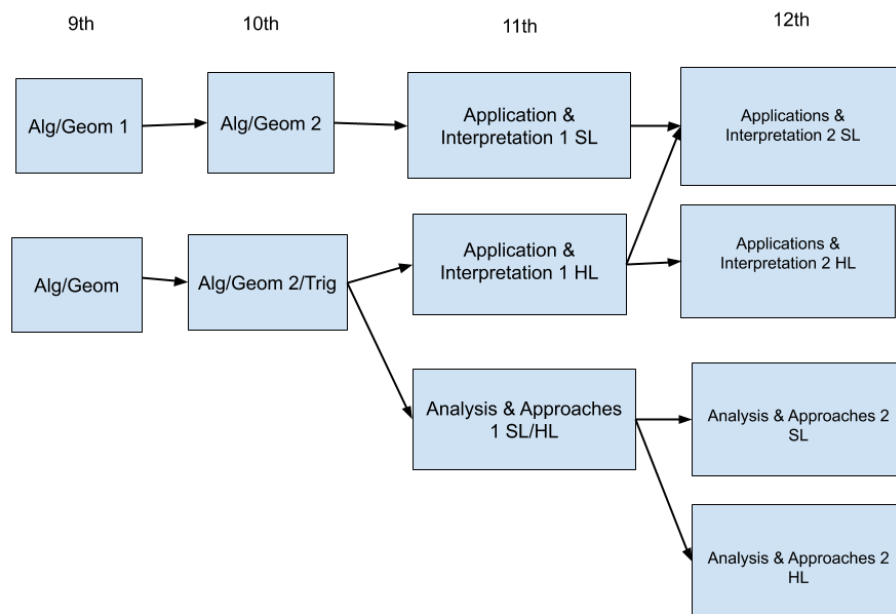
9th

10th

11th

12th

Alg/Geom 1

Alg/Geom 2

Application & Interpretation 1 SL

Applications & Interpretation 2 SL

Alg/Geom

Alg/Geom 2/Trig

Application & Interpretation 1 HL

Applications & Interpretation 2 HL

Analysis & Approaches 1 SL/HL

Analysis & Approaches 2 SL

Analysis & Approaches 2 HL